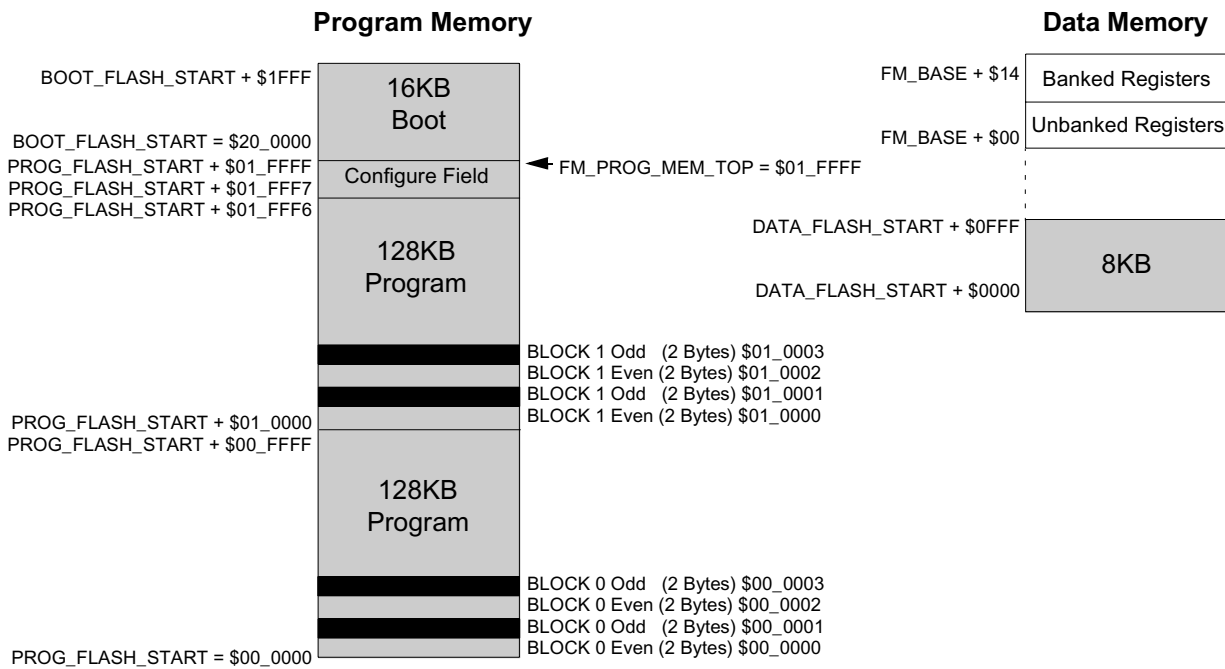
Program Memory

Data Memory

BOOT_FLASH_START + $1FFF

16KB Boot

BOOT_FLASH_START = $20_0000

PROG_FLASH_START + $01_FFFF

Configure Field

FM_PROG_MEM_TOP = $01_FFFF

PROG_FLASH_START + $01_FFF7

PROG_FLASH_START + $01_FFF6

128KB Program

BLOCK 1 Odd (2 Bytes) $01_0003
BLOCK 1 Even (2 Bytes) $01_0002
BLOCK 1 Odd (2 Bytes) $01_0001
BLOCK 1 Even (2 Bytes) $01_0000

PROG_FLASH_START + $01_0000
PROG_FLASH_START + $00_FFFF

128KB Program

BLOCK 0 Odd (2 Bytes) $00_0003
BLOCK 0 Even (2 Bytes) $00_0002
BLOCK 0 Odd (2 Bytes) $00_0001
BLOCK 0 Even (2 Bytes) $00_0000

PROG_FLASH_START = $00_0000

FM_BASE + $14

Banked Registers

FM_BASE + $00

Unbanked Registers

DATA_FLASH_START + $0FFF

8KB

DATA_FLASH_START + $0000